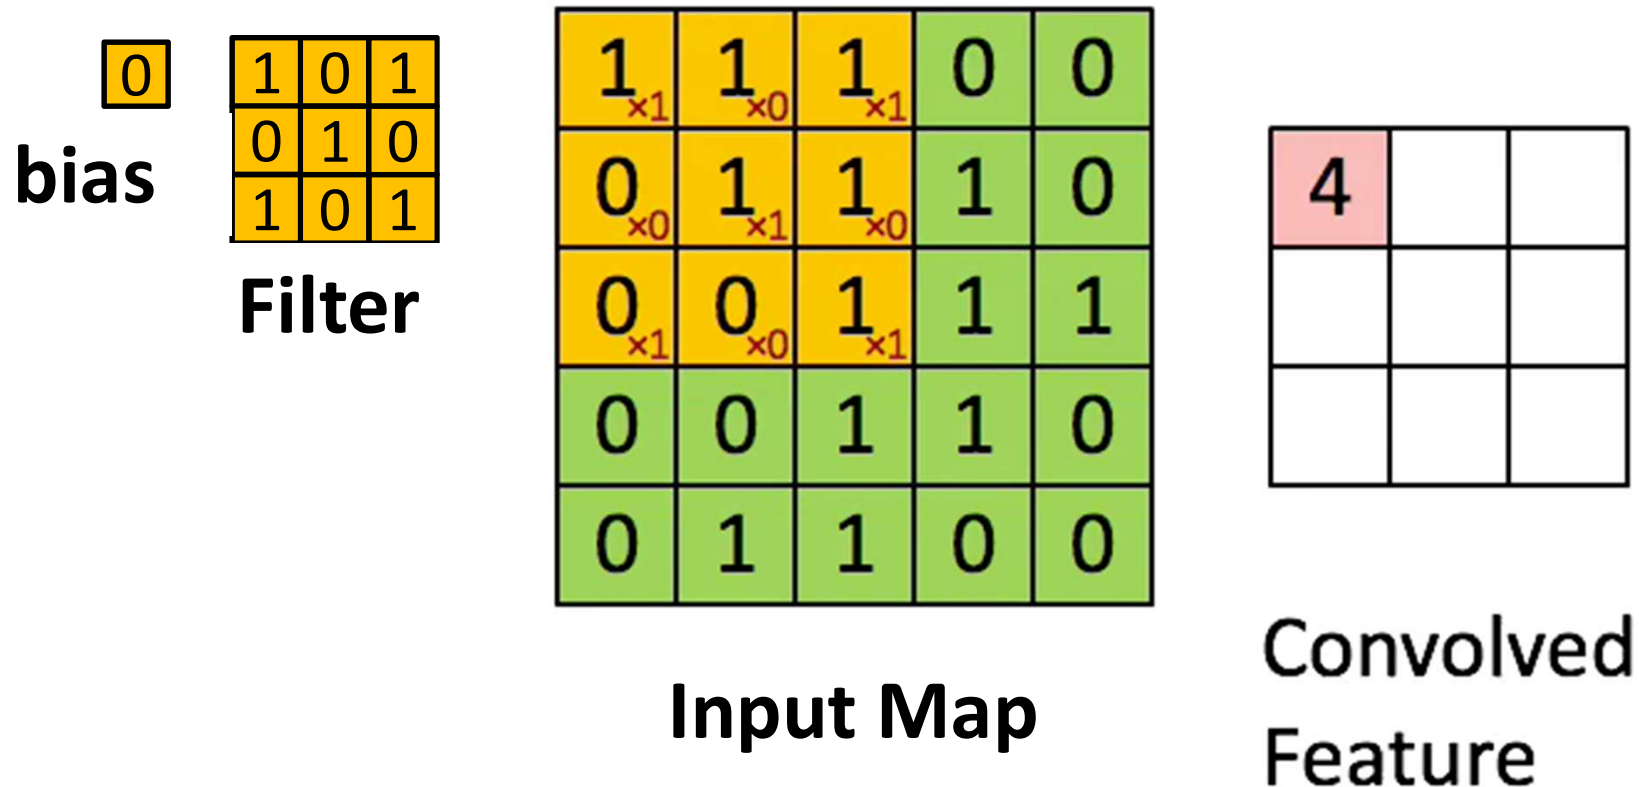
0
bias

| 1 | 0 | 1 |
|---|---|---|
| 0 | 1 | 0 |
| 1 | 0 | 1 |

Filter

| $1_{\times1}$ | $1_{\times0}$ | $1_{\times1}$ | 0 | 0 |
|---|---|---|---|---|
| $0_{\times0}$ | $1_{\times1}$ | $1_{\times0}$ | 1 | 0 |
| $0_{\times1}$ | $0_{\times0}$ | $1_{\times1}$ | 1 | 1 |
| 0 | 0 | 1 | 1 | 0 |
| 0 | 1 | 1 | 0 | 0 |

Input Map

| 4 | | |
|---|---|---|
| | | |
| | | |

Convolved Feature